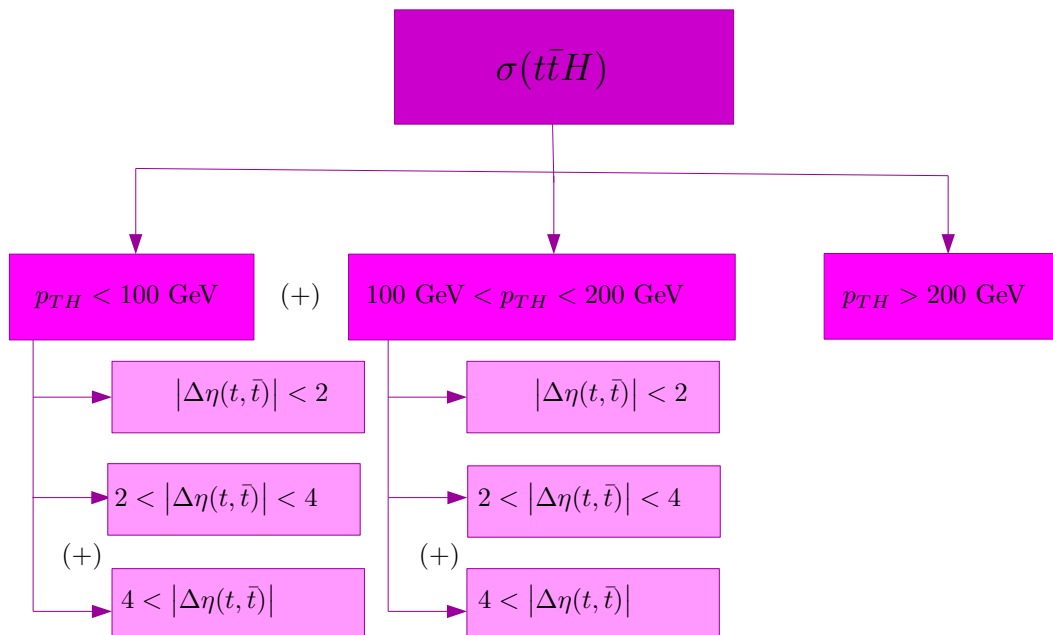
$\sigma(t\bar{t}H)$

$p_{TH} < 100$ GeV

(+)

$100$ GeV $< p_{TH} < 200$ GeV

$p_{TH} > 200$ GeV

$\left|\Delta\eta(t,\bar{t})\right| < 2$

$2 < \left|\Delta\eta(t,\bar{t})\right| < 4$

(+)

$4 < \left|\Delta\eta(t,\bar{t})\right|$

$\left|\Delta\eta(t,\bar{t})\right| < 2$

$2 < \left|\Delta\eta(t,\bar{t})\right| < 4$

(+)

$4 < \left|\Delta\eta(t,\bar{t})\right|$